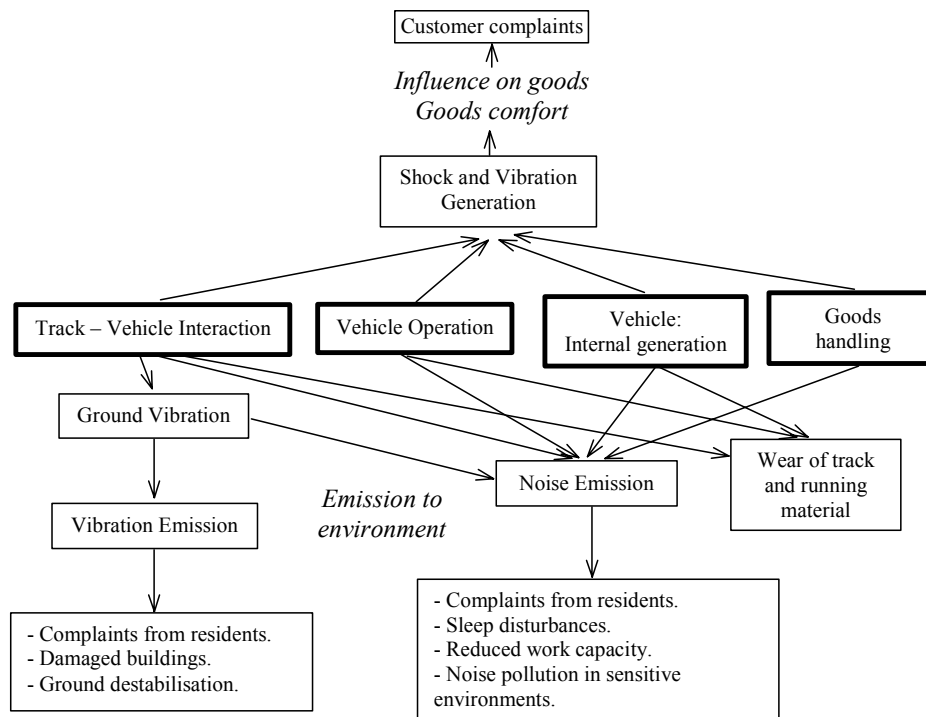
Customer complaints

*Influence on goods*
*Goods comfort*

Shock and Vibration Generation

Track – Vehicle Interaction

Vehicle Operation

Vehicle: Internal generation

Goods handling

Ground Vibration

Noise Emission

Wear of track and running material

*Emission to environment*

Vibration Emission

- Complaints from residents.
- Damaged buildings.
- Ground destabilisation.

- Complaints from residents.
- Sleep disturbances.
- Reduced work capacity.
- Noise pollution in sensitive environments.